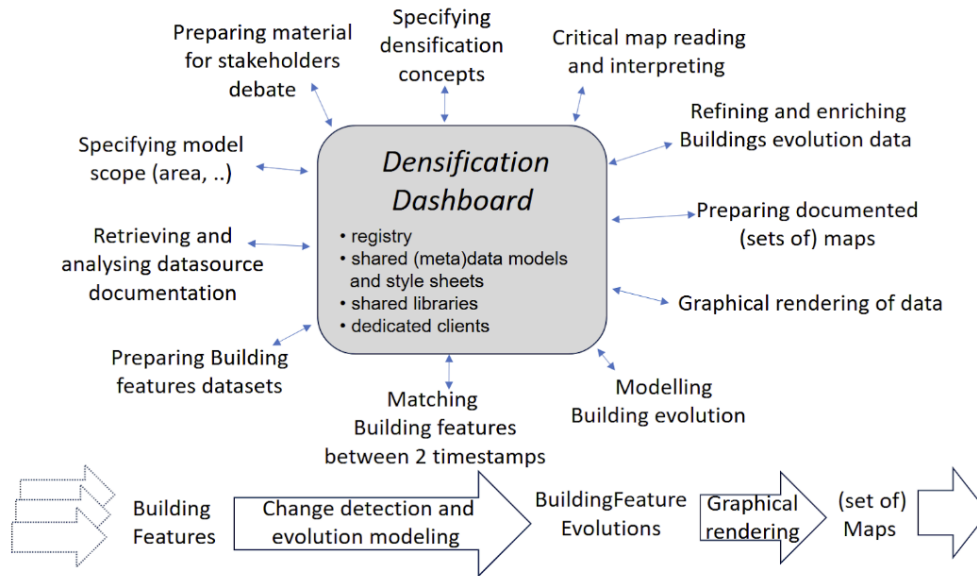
Preparing material for stakeholders debate

Specifying densification concepts

Critical map reading and interpreting

Refining and enriching Buildings evolution data

Specifying model scope (area, ..)

Densification Dashboard

• registry
• shared (meta)data models and style sheets
• shared libraries
• dedicated clients

Preparing documented (sets of) maps

Retrieving and analysing datasource documentation

Graphical rendering of data

Preparing Building features datasets

Matching Building features between 2 timestamps

Modelling Building evolution

Building Features

Change detection and evolution modeling

BuildingFeature Evolutions

Graphical rendering

(set of) Maps